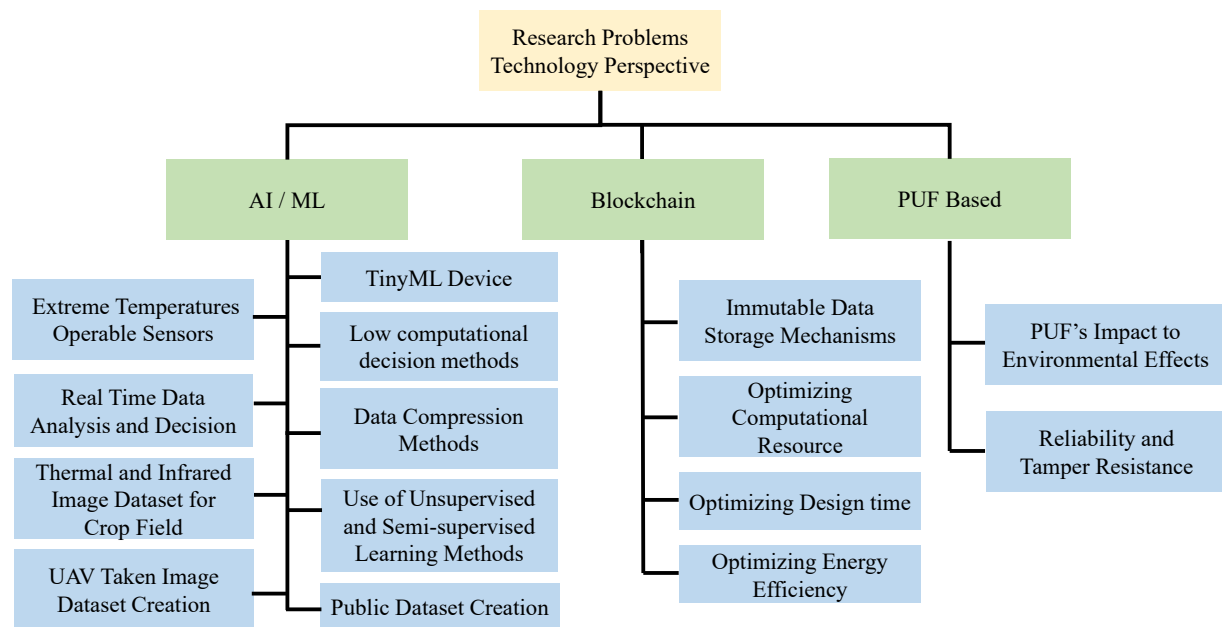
Research Problems
Technology Perspective

AI / ML

Blockchain

PUF Based

TinyML Device

Extreme Temperatures Operable Sensors

Low computational decision methods

Real Time Data Analysis and Decision

Data Compression Methods

Thermal and Infrared Image Dataset for Crop Field

Use of Unsupervised and Semi-supervised Learning Methods

UAV Taken Image Dataset Creation

Public Dataset Creation

Immutable Data Storage Mechanisms

Optimizing Computational Resource

Optimizing Design time

Optimizing Energy Efficiency

PUF's Impact to Environmental Effects

Reliability and Tamper Resistance